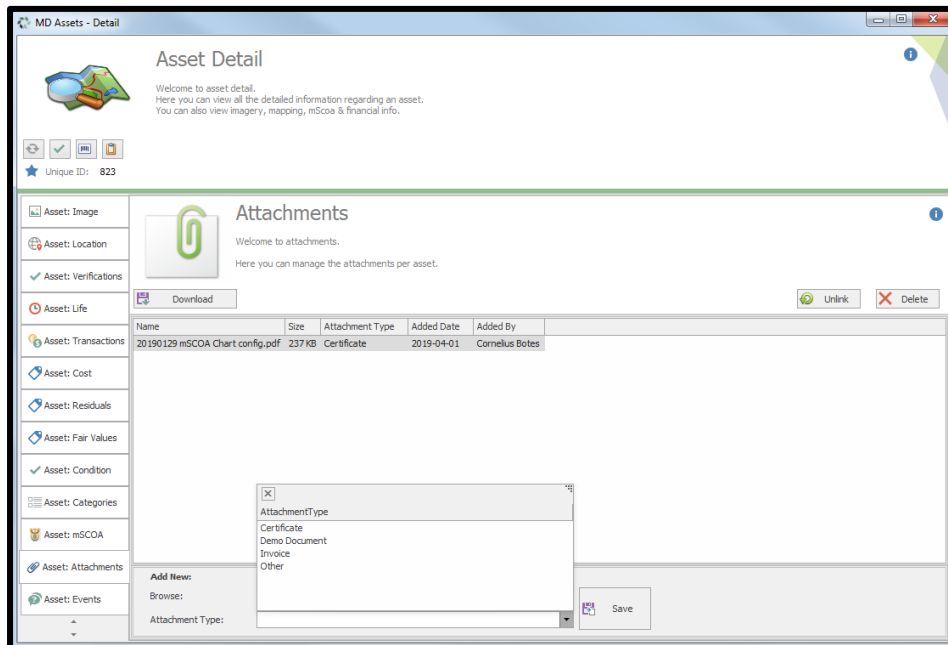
MD Assets - Detail

Asset Detail

Welcome to asset detail.
Here you can view all the detailed information regarding an asset.
You can also view imagery, mapping, mScoa & financial info.

Unique ID: 823

Asset: Image
Asset: Location
Asset: Verifications
Asset: Life
Asset: Transactions
Asset: Cost
Asset: Residuals
Asset: Fair Values
Asset: Condition
Asset: Categories
Asset: mSCOA
Asset: Attachments
Asset: Events

Attachments

Welcome to attachments.

Here you can manage the attachments per asset.

Download

Unlink

Delete

| Name | Size | Attachment Type | Added Date | Added By |
|---|---|---|---|---|
| 20190129 mSCOA Chart config.pdf | 237 KB | Certificate | 2019-04-01 | Cornelius Botes |

AttachmentType
Certificate
Demo Document
Invoice
Other

Add New:
Browse:
Attachment Type:

Save